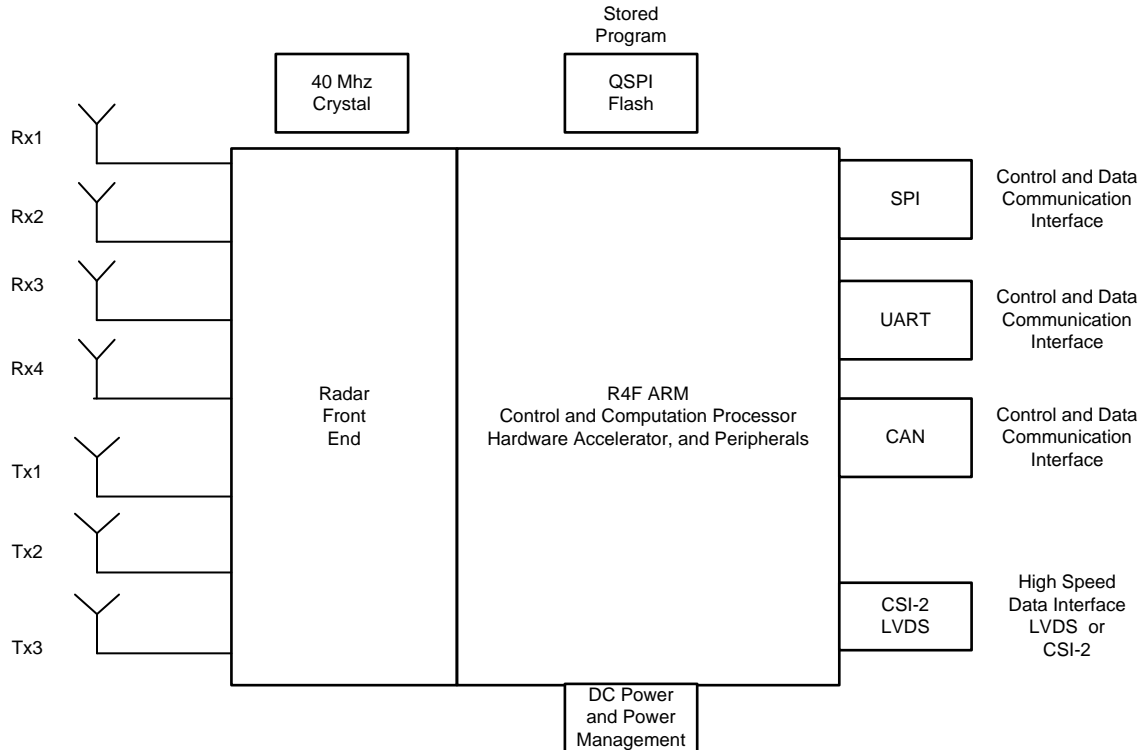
Stored Program

40 Mhz Crystal

QSPI Flash

Rx1

Rx2

Rx3

Rx4

Tx1

Tx2

Tx3

Radar Front End

R4F ARM
Control and Computation Processor
Hardware Accelerator, and Peripherals

SPI

Control and Data Communication Interface

UART

Control and Data Communication Interface

CAN

Control and Data Communication Interface

CSI-2 LVDS

High Speed Data Interface LVDS or CSI-2

DC Power and Power Management